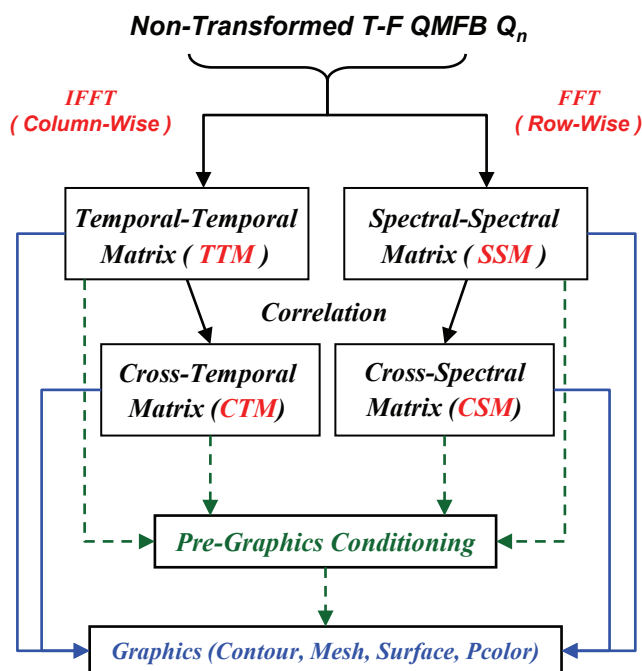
Non-Transformed T-F QMFB $Q_n$

IFFT
( Column-Wise )

FFT
( Row-Wise )

Temporal-Temporal Matrix ( TTM )

Spectral-Spectral Matrix ( SSM )

Correlation

Cross-Temporal Matrix (CTM)

Cross-Spectral Matrix (CSM)

Pre-Graphics Conditioning

Graphics (Contour, Mesh, Surface, Pcolor)